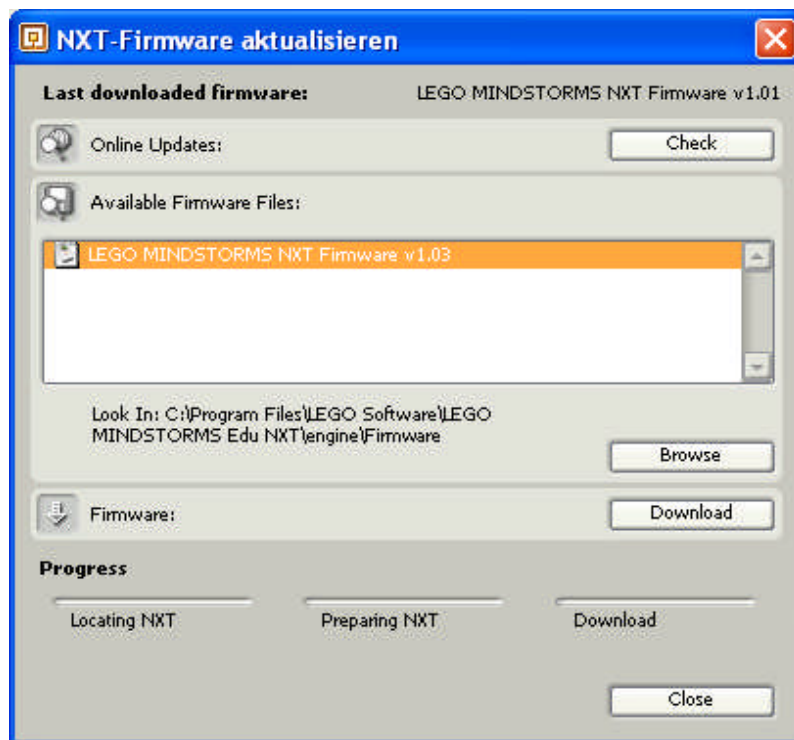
NXT-Firmware aktualisieren

Last downloaded firmware: LEGO MINDSTORMS NXT Firmware v1.01

Online Updates: Check

Available Firmware Files:

LEGO MINDSTORMS NXT Firmware v1.03

Look In: C:\Program Files\LEGO Software\LEGO MINDSTORMS Edu NXT\engine\Firmware

Browse

Firmware: Download

Progress

Locating NXT

Preparing NXT

Download

Close